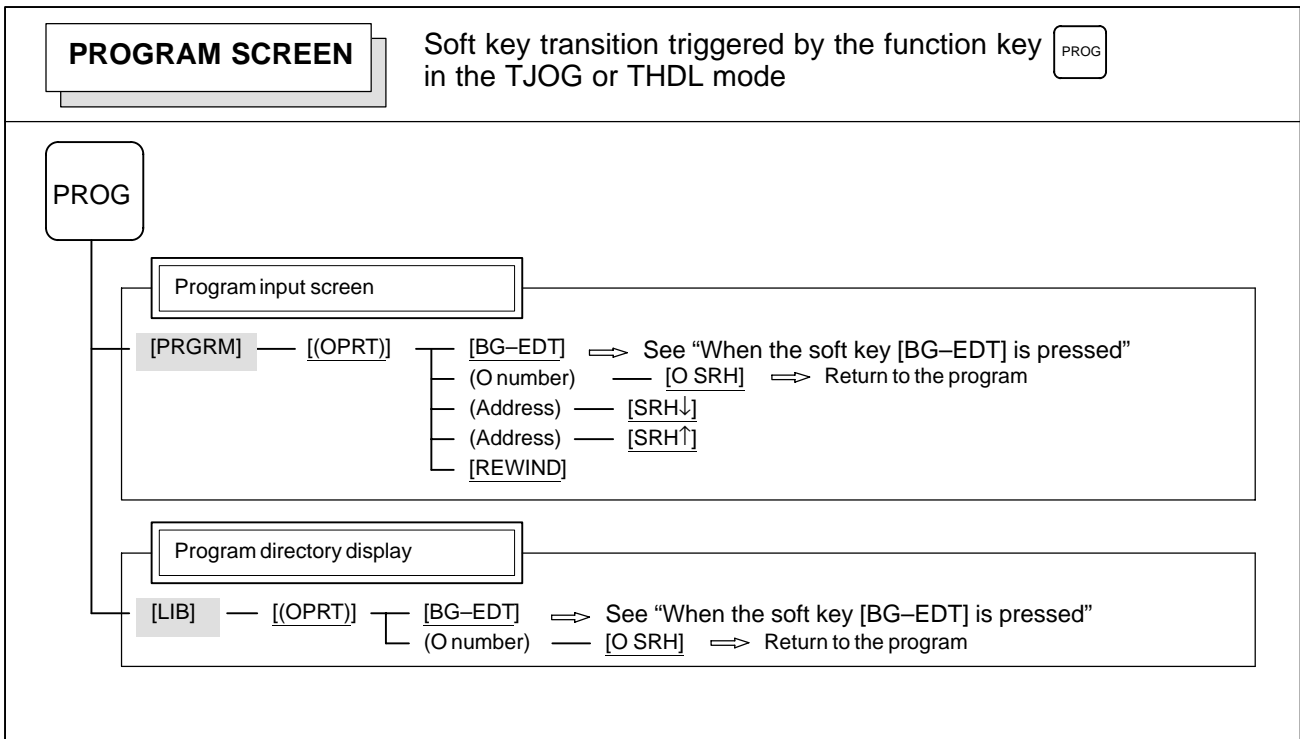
PROGRAM SCREEN

Soft key transition triggered by the function key PROG in the TJOG or THDL mode

PROG

Program input screen

[PRGRM] — [(OPRT)] — [BG–EDT] ⇒ See “When the soft key [BG–EDT] is pressed”
(O number) — [O SRH] ⇒ Return to the program
(Address) — [SRH↓]
(Address) — [SRH↑]
[REWIND]

Program directory display

[LIB] — [(OPRT)] — [BG–EDT] ⇒ See “When the soft key [BG–EDT] is pressed”
(O number) — [O SRH] ⇒ Return to the program